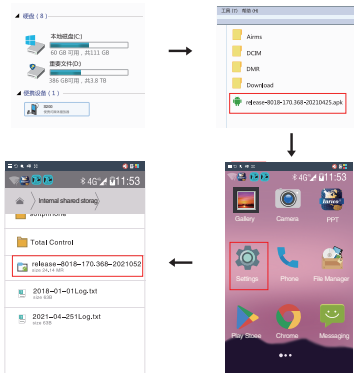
硬盘（4）

本地磁盘(C:)

60 GB 可用，共131 GB

图案文件(D:)

386 GB可用，共3.8 TB

便携设备（1）

工具(T) 帮助(H)

Airms

DCIM

DMR

Download

release-8018-170.368-20210425.apk

4G 11:53

Gallery

Camera

PPT

Settings

Phone

File Manager

Play Store

Chrome

Messaging

4G 11:53

Internal shared storage

Total Control

release-8018-170.368-2021052

size 24.14 MB

2018-01-01Log.txt

2021-04-25Log.txt